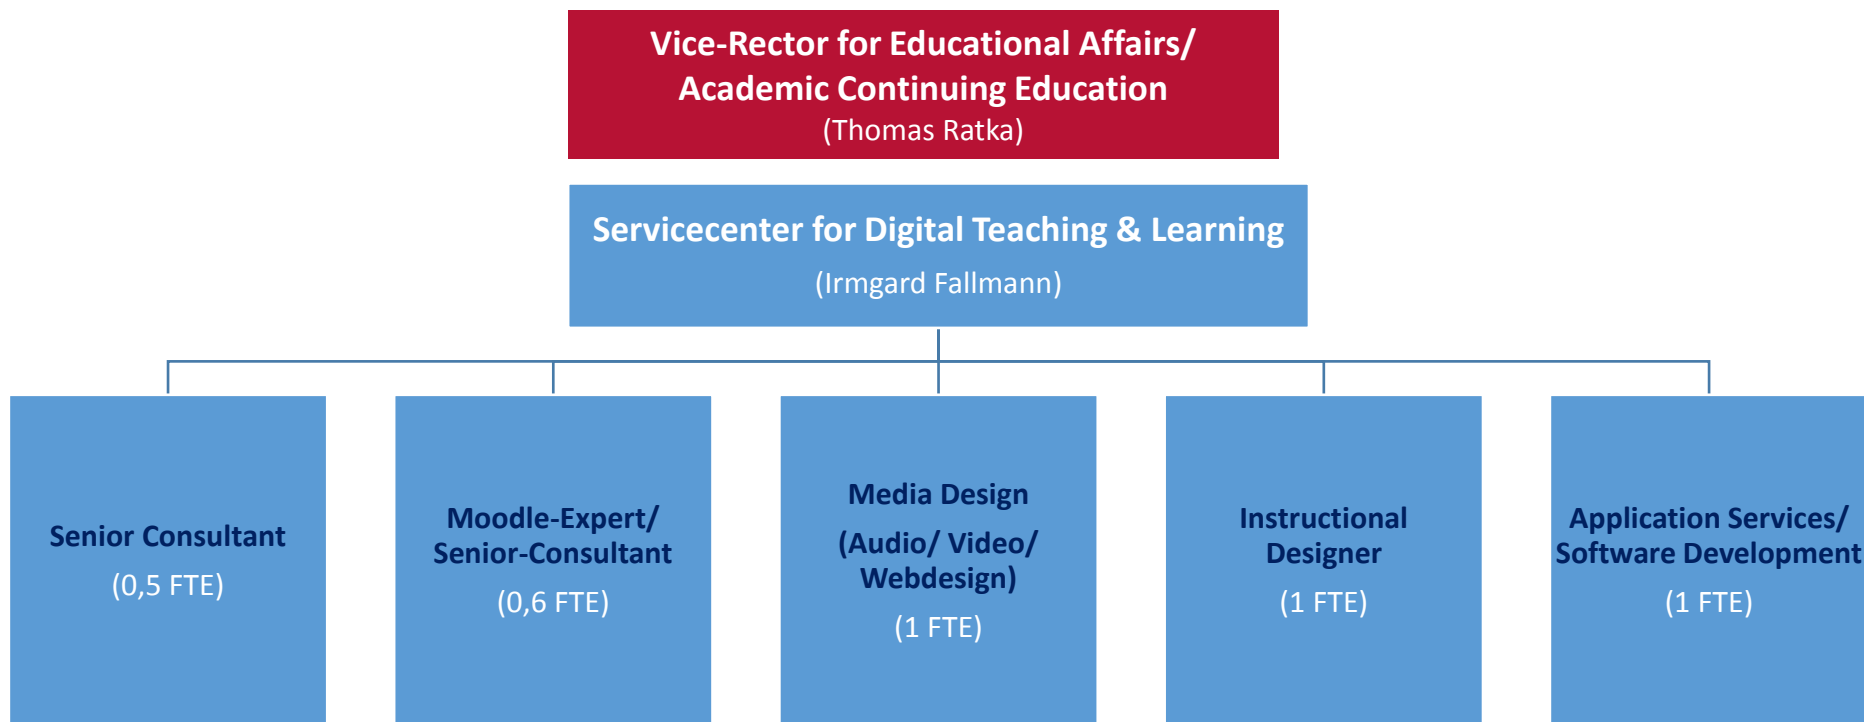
Vice-Rector for Educational Affairs/ Academic Continuing Education
(Thomas Ratka)

Servicecenter for Digital Teaching & Learning
(Irmgard Fallmann)

Senior Consultant
(0,5 FTE)

Moodle-Expert/ Senior-Consultant
(0,6 FTE)

Media Design
(Audio/ Video/ Webdesign)
(1 FTE)

Instructional Designer
(1 FTE)

Application Services/ Software Development
(1 FTE)